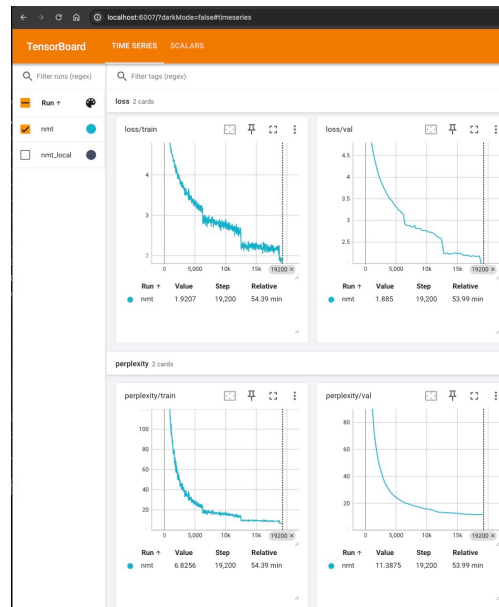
localhost:6007/?darkMode=false#timeseries

TensorBoard TIME SERIES SCALARS

Filter runs (regex)

Run ↑

nmt

nmt_local

Filter tags (regex)

loss 2 cards

loss/train

4
3
2
0 5,000 10k 15k 19200 ×

| Run ↑ | Value | Step | Relative |
|---|---|---|---|
| nmt | 1.9207 | 19,200 | 54.39 min |

loss/val

4.5
4
3.5
3
2.5
0 5,000 10k 15k 19200 ×

| Run ↑ | Value | Step | Relative |
|---|---|---|---|
| nmt | 1.885 | 19,200 | 53.99 min |

perplexity 2 cards

perplexity/train

100
80
60
40
20
0 5,000 10k 15k 19200 ×

| Run ↑ | Value | Step | Relative |
|---|---|---|---|
| nmt | 6.8256 | 19,200 | 54.39 min |

perplexity/val

80
60
40
20
0 5,000 10k 15k 19200 ×

| Run ↑ | Value | Step | Relative |
|---|---|---|---|
| nmt | 11.3875 | 19,200 | 53.99 min |